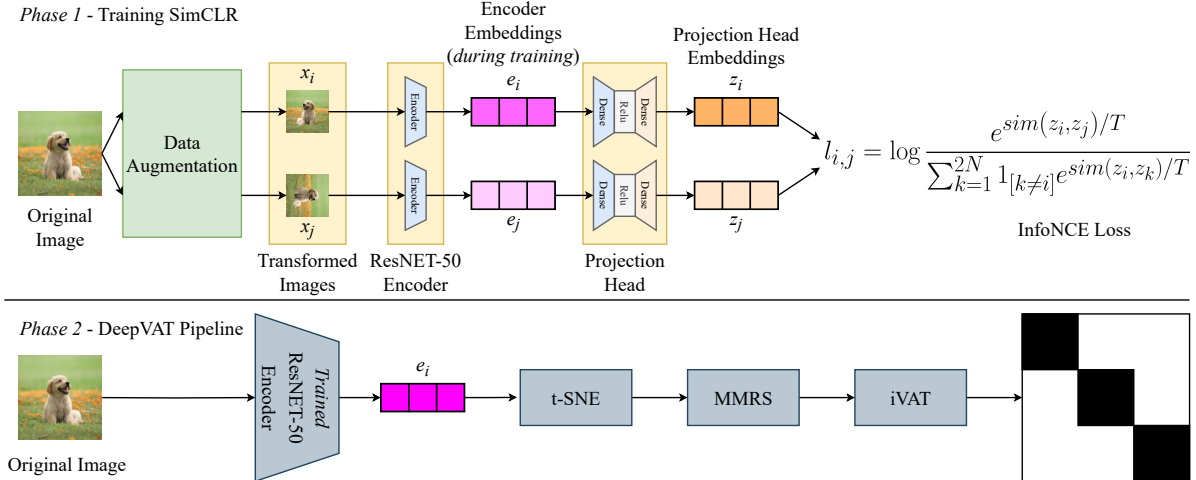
*Phase 1* - Training SimCLR

Original Image

Data Augmentation

$x_i$

$x_j$

Transformed Images

Encoder

Encoder

ResNET-50 Encoder

Encoder Embeddings (*during training*)

$e_i$

$e_j$

Dense

Relu

Dense

Dense

Relu

Dense

Projection Head

Projection Head Embeddings

$z_i$

$z_j$

$l_{i,j} = \log \frac{e^{sim(z_i,z_j)/T}}{\sum_{k=1}^{2N} 1_{[k\neq i]} e^{sim(z_i,z_k)/T}}$

InfoNCE Loss

*Phase 2* - DeepVAT Pipeline

Original Image

*Trained* ResNET-50 Encoder

$e_i$

t-SNE

MMRS

iVAT